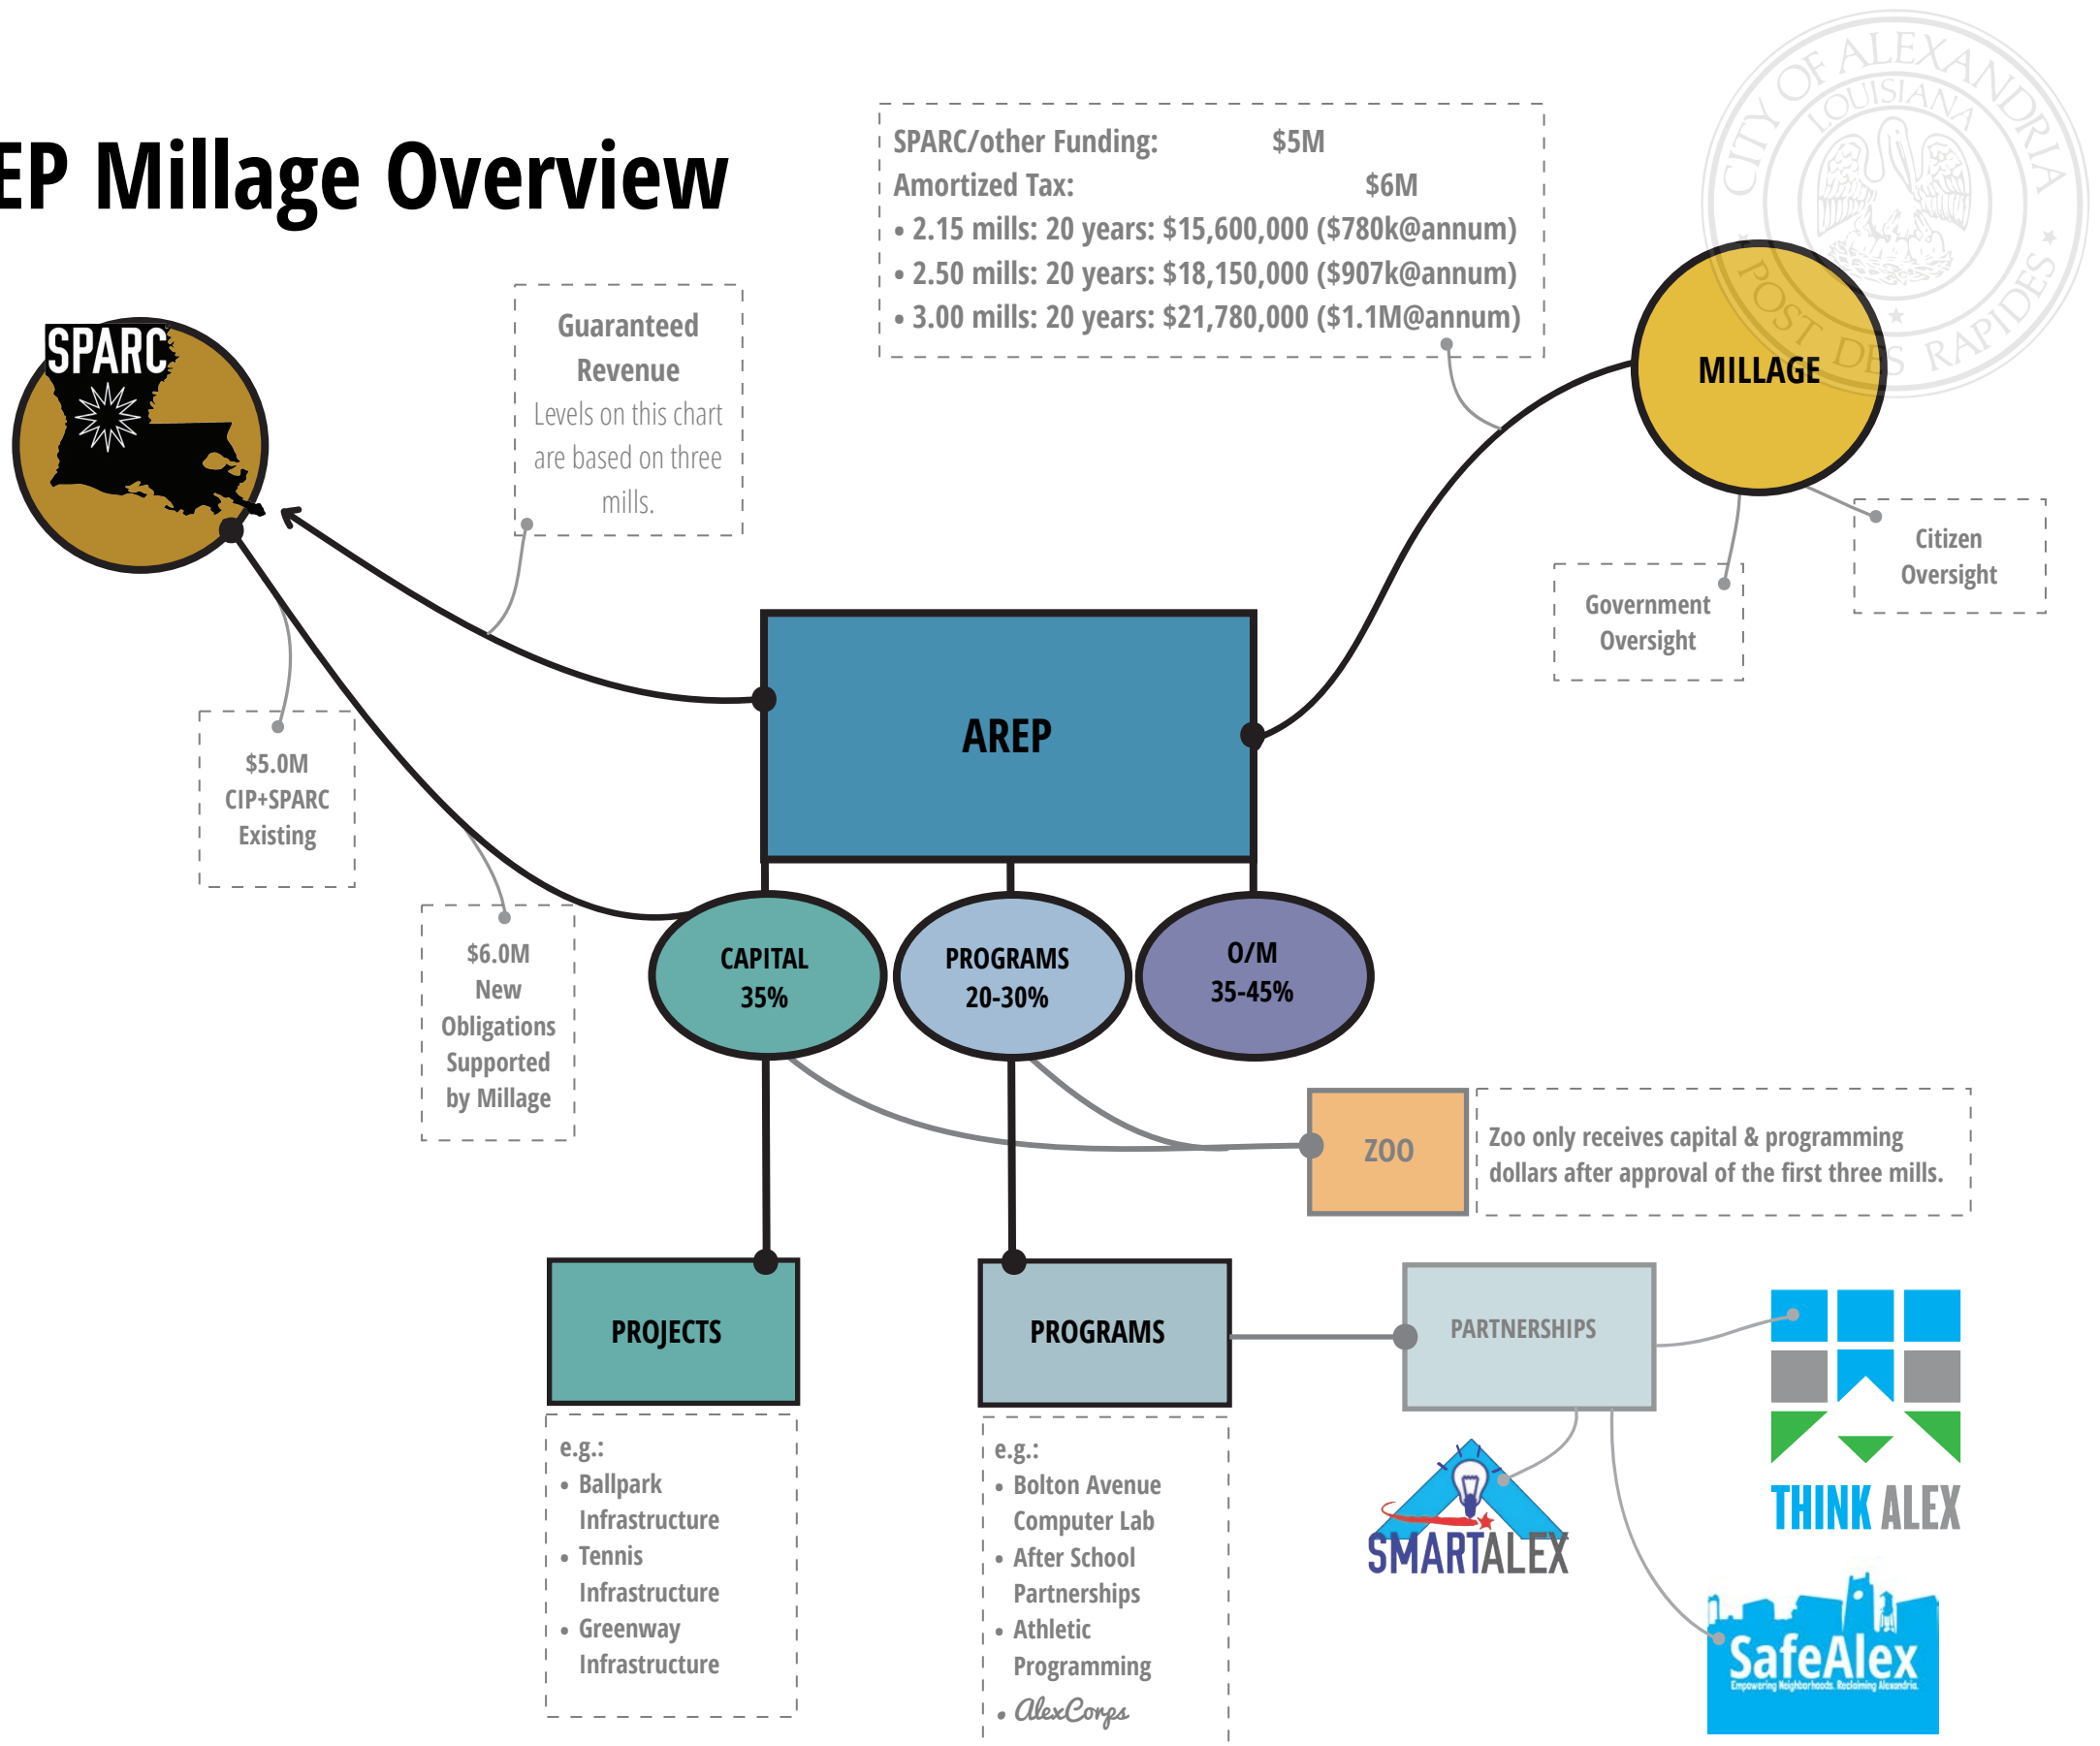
EP Millage Overview

SPARC/other Funding: $5M
Amortized Tax: $6M
• 2.15 mills: 20 years: $15,600,000 ($780k@annum)
• 2.50 mills: 20 years: $18,150,000 ($907k@annum)
• 3.00 mills: 20 years: $21,780,000 ($1.1M@annum)

CITY OF ALEXANDRIA LOUISIANA POST DES RAPIDES

SPARC

Guaranteed Revenue
Levels on this chart are based on three mills.

MILLAGE

Government Oversight

Citizen Oversight

AREP

$5.0M CIP+SPARC Existing

$6.0M New Obligations Supported by Millage

CAPITAL 35%

PROGRAMS 20-30%

O/M 35-45%

ZOO

Zoo only receives capital & programming dollars after approval of the first three mills.

PROJECTS

PROGRAMS

PARTNERSHIPS

THINK ALEX

SMARTALEX

SafeAlex
Empowering Neighborhoods. Reclaiming Alexandria.

e.g.:
• Ballpark Infrastructure
• Tennis Infrastructure
• Greenway Infrastructure

e.g.:
• Bolton Avenue Computer Lab
• After School Partnerships
• Athletic Programming
• AlexCorps